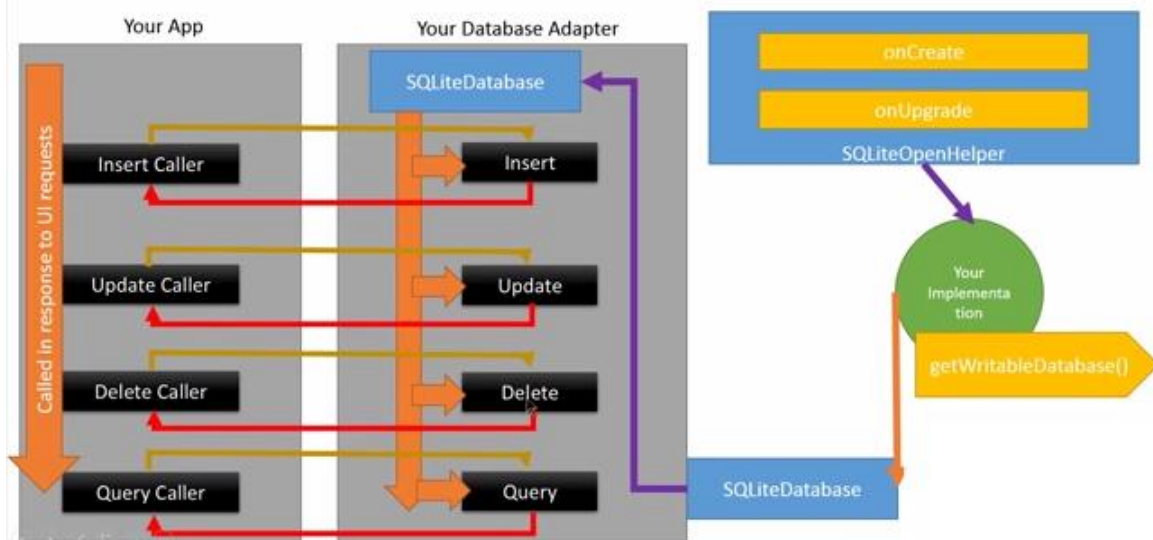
Your App

Your Database Adapter

SQLiteDatabase

onCreate

onUpgrade

SQLiteOpenHelper

Called in response to UI requests

Insert Caller

Insert

Update Caller

Update

Your Implementation

getWritableDatabase()

Delete Caller

Delete

Query Caller

Query

SQLiteDatabase